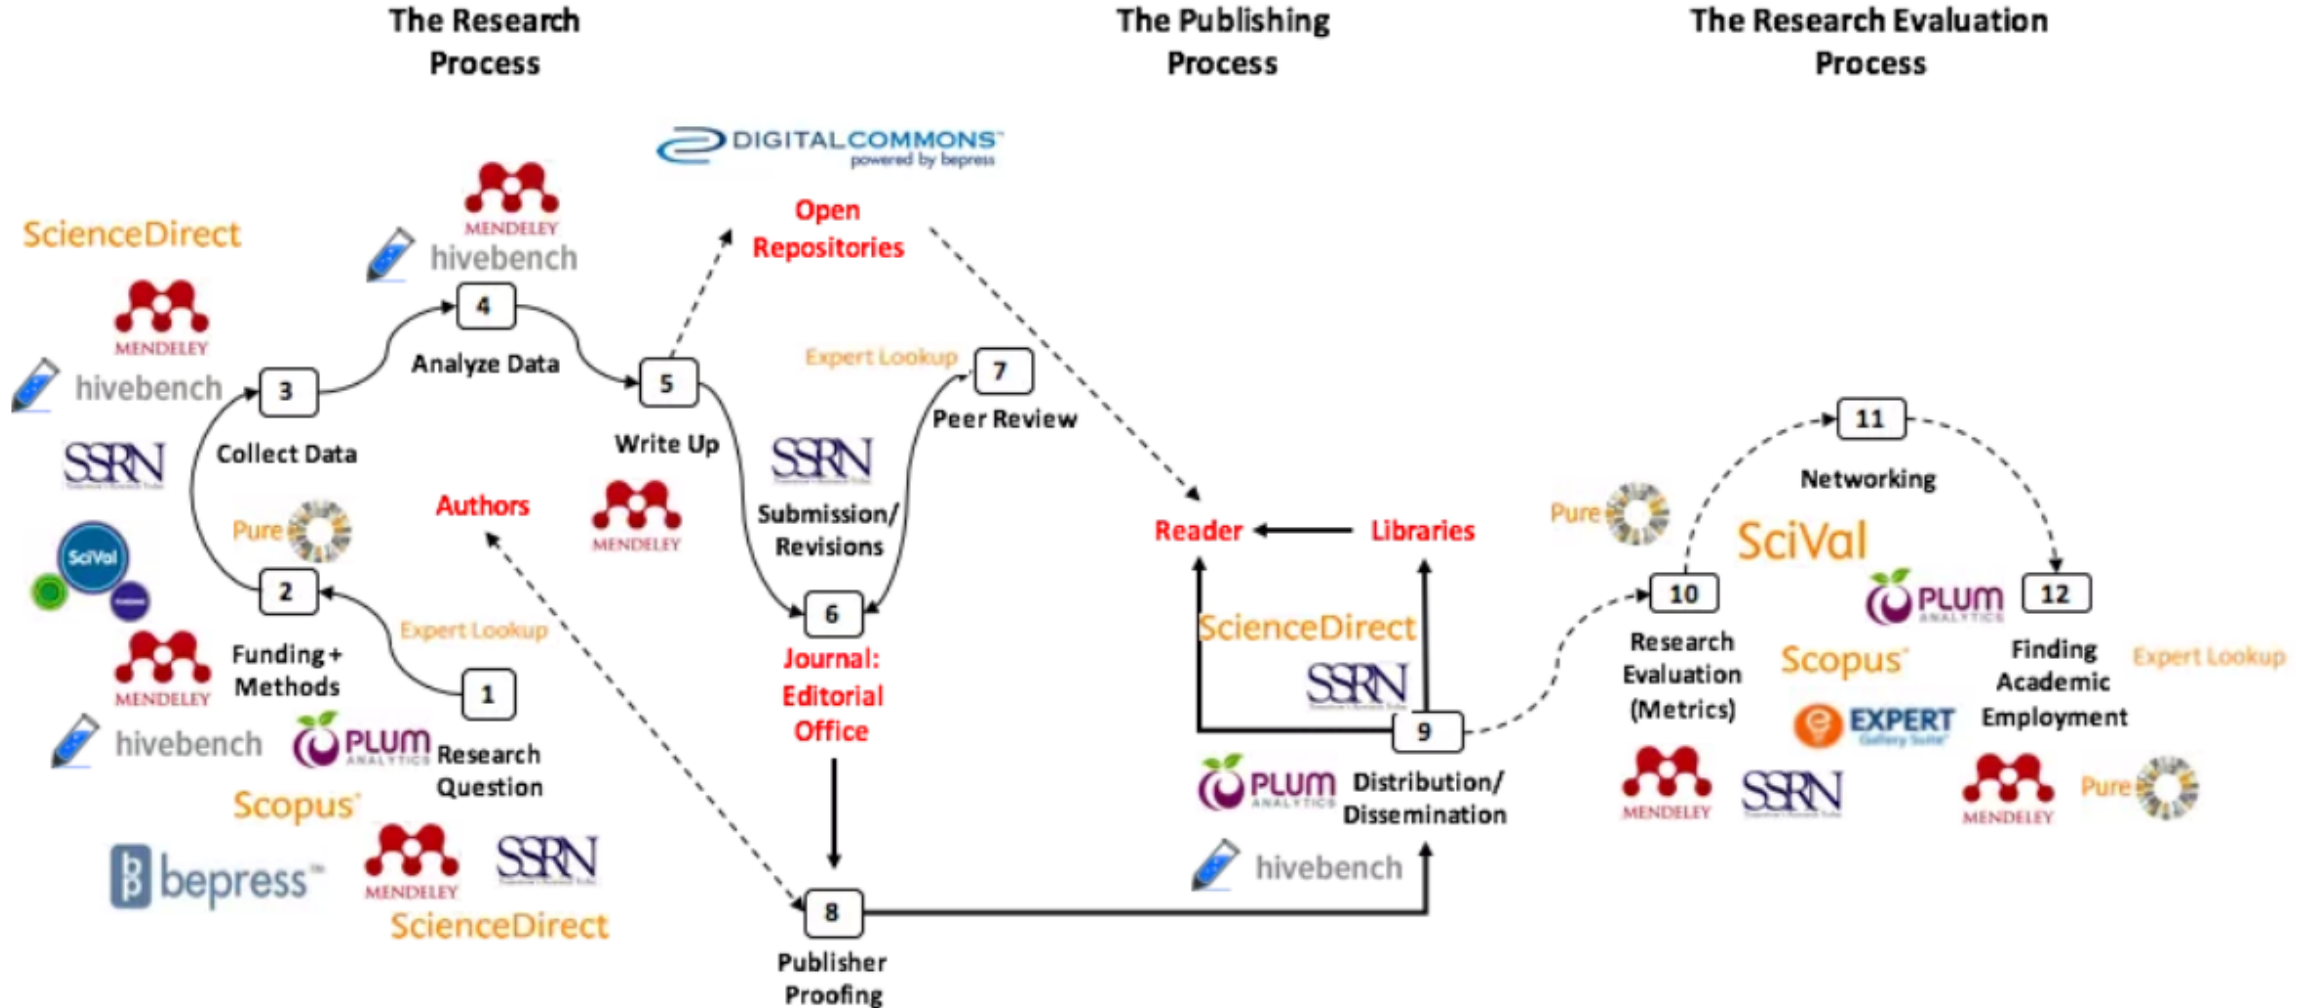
The Research Process

The Publishing Process

The Research Evaluation Process

DIGITALCOMMONS powered by bepress

MENDELEY

hivebench

ScienceDirect

MENDELEY

hivebench

Open Repositories

4

Analyze Data

3

5

Expert Lookup

7

Collect Data

Write Up

Peer Review

SSRN

SSRN

11

Networking

Authors

Pure

MENDELEY

Submission/ Revisions

Reader

Libraries

Pure

SciVal

SciVal

2

6

10

PLUM ANALYTICS

12

Expert Lookup

Journal: Editorial Office

ScienceDirect

MENDELEY

Funding + Methods

Research Evaluation (Metrics)

Scopus

Finding Academic Employment

Expert Lookup

1

SSRN

hivebench

PLUM ANALYTICS

Research Question

9

EXPERT Gallery Suite

PLUM ANALYTICS

Distribution/ Dissemination

MENDELEY

SSRN

MENDELEY

Pure

Scopus

bepress

MENDELEY

SSRN

hivebench

ScienceDirect

8

Publisher Proofing